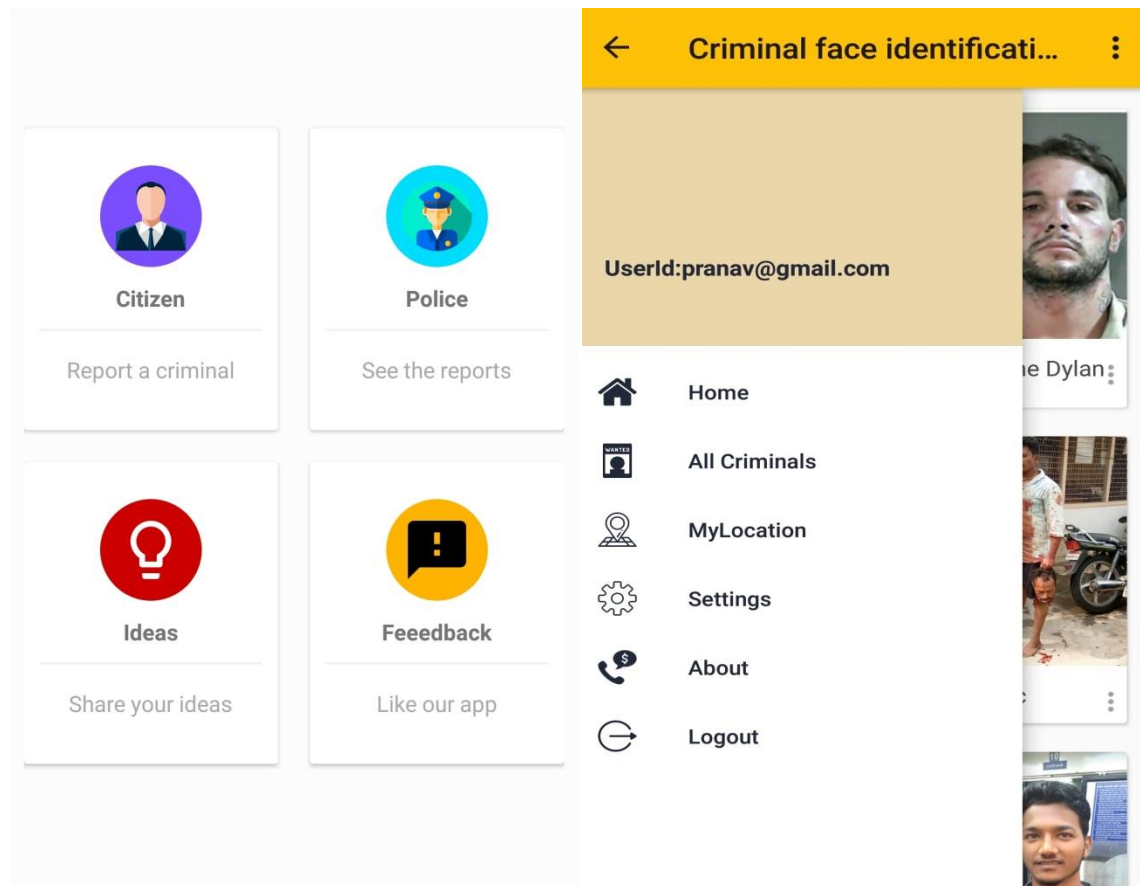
Citizen

Report a criminal

Police

See the reports

Ideas

Share your ideas

Feeedback

Like our app

Criminal face identificati...

UserId:pranav@gmail.com

Home

All Criminals

MyLocation

Settings

About

Logout

WANTED

ne Dylan

c